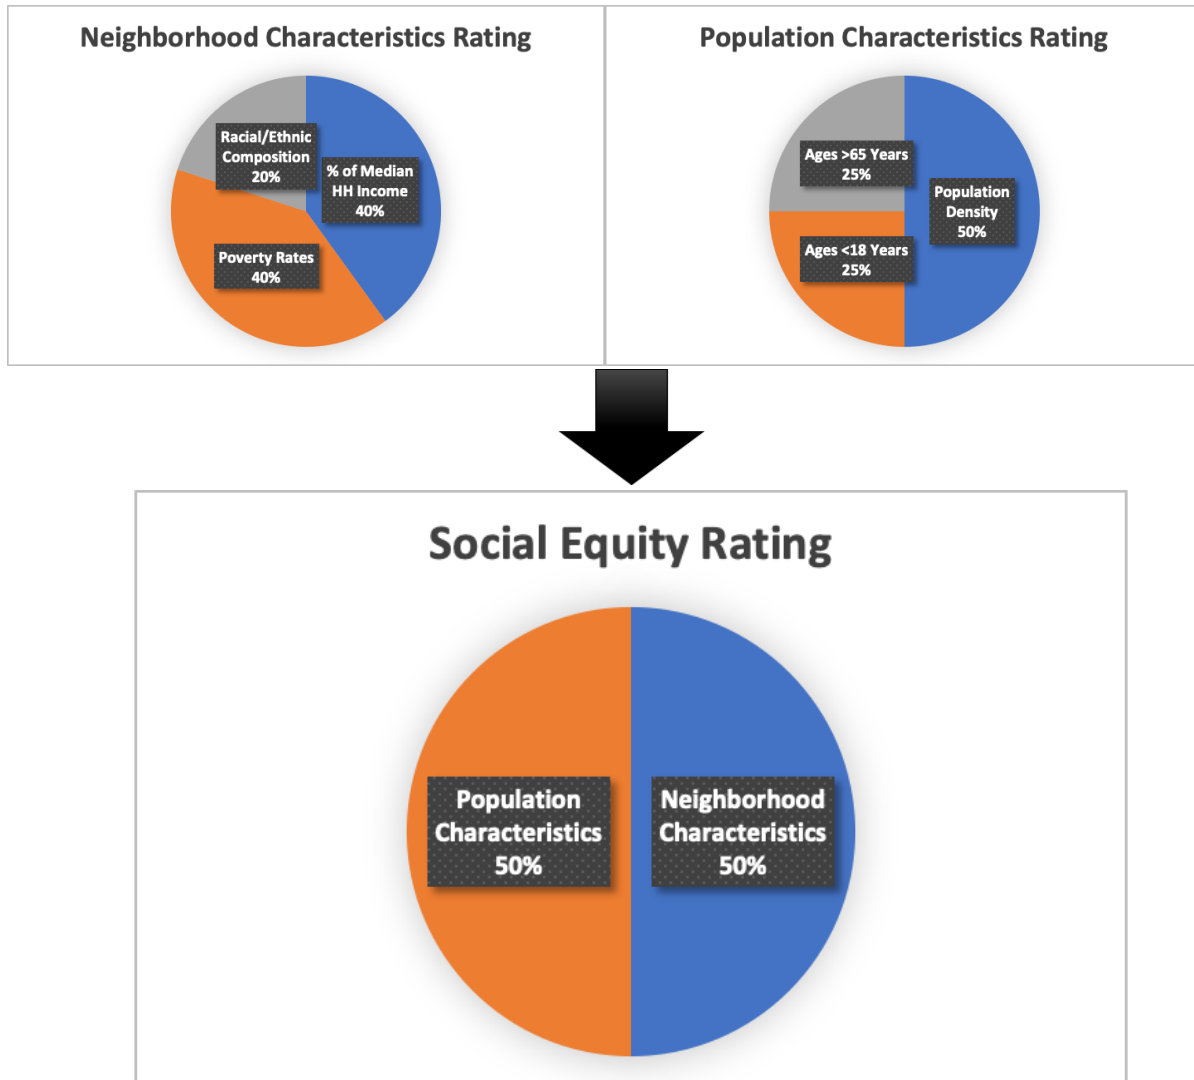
Neighborhood Characteristics Rating

Racial/Ethnic Composition 20%

% of Median HH Income 40%

Poverty Rates 40%

Population Characteristics Rating

Ages >65 Years 25%

Population Density 50%

Ages <18 Years 25%

Social Equity Rating

Population Characteristics 50%

Neighborhood Characteristics 50%